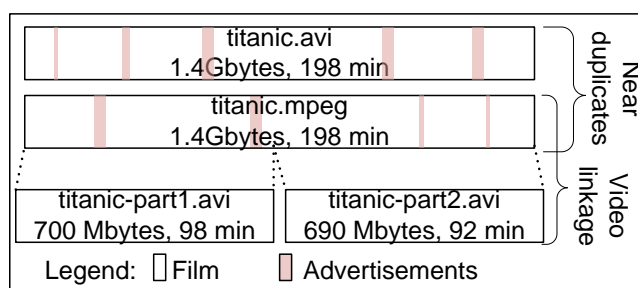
titanic.avi
1.4Gbytes, 198 min

titanic.mpeg
1.4Gbytes, 198 min

titanic-part1.avi
700 Mbytes, 98 min

titanic-part2.avi
690 Mbytes, 92 min

Near duplicates

Video linkage

Legend: Film Advertisements